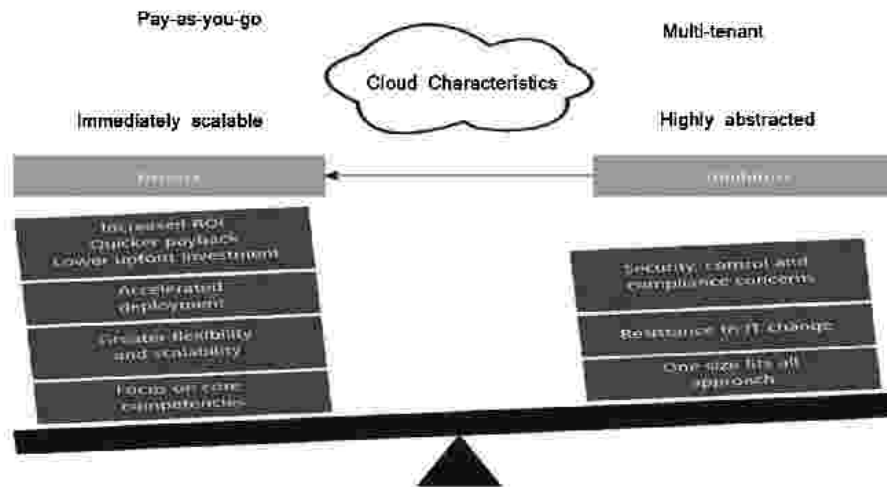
Pay-as-you-go

Multi-tenant

Cloud Characteristics

Immediately scalable

Highly abstracted

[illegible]

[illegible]

Increased ROI
Quicker payback
Lower upfront investment

Accelerated deployment

Greater flexibility and scalability

Focus on core competencies

Security, control and compliance concerns

Resistance to IT change

One size fits all approach